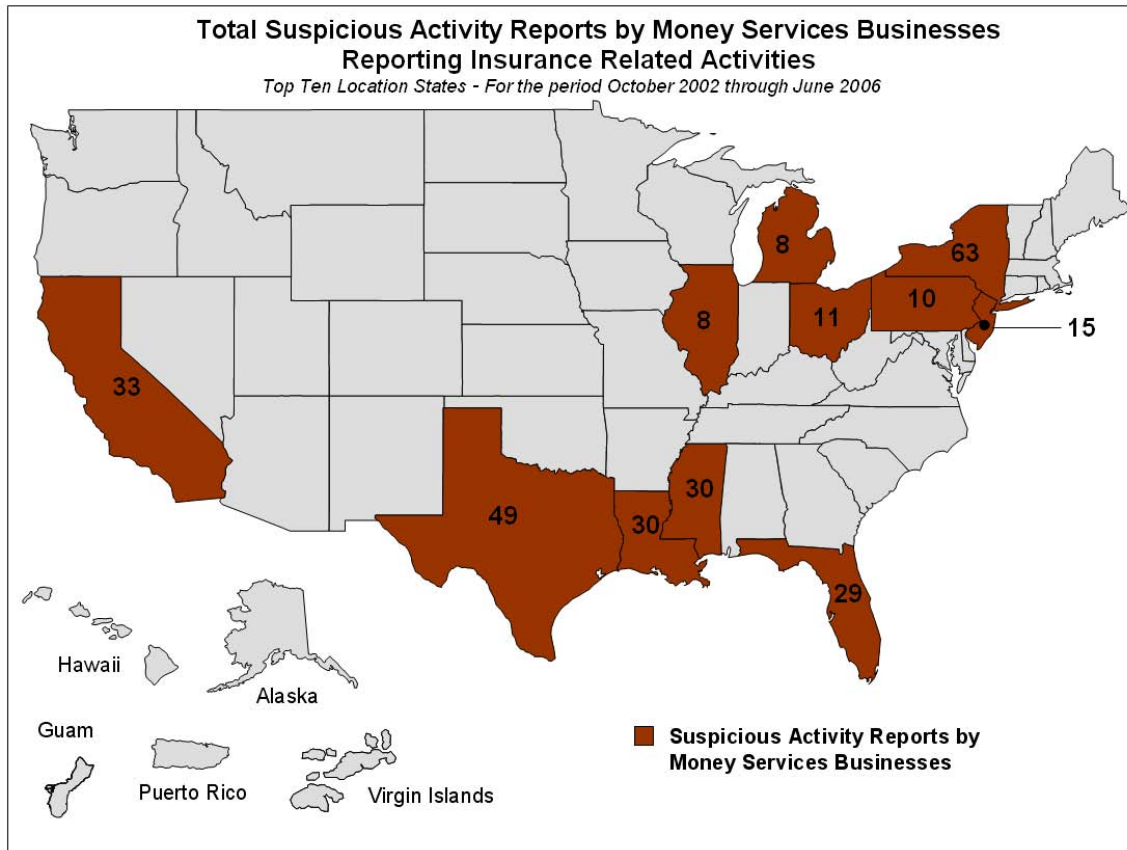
Total Suspicious Activity Reports by Money Services Businesses
Reporting Insurance Related Activities
Top Ten Location States - For the period October 2002 through June 2006

8
63
8
11
10
15
33
49
30
30
29

Hawaii
Alaska
Guam
Puerto Rico
Virgin Islands

Suspicious Activity Reports by Money Services Businesses